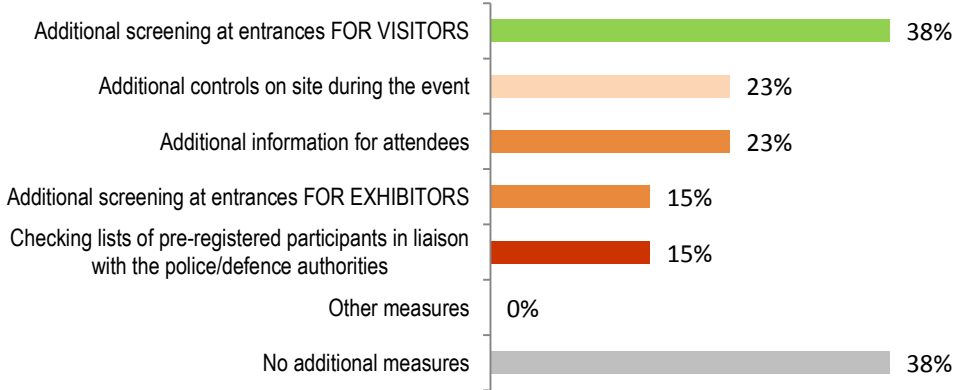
| Measure | % |
|---|---|
| Additional screening at entrances FOR VISITORS | 38% |
| Additional controls on site during the event | 23% |
| Additional information for attendees | 23% |
| Additional screening at entrances FOR EXHIBITORS | 15% |
| Checking lists of pre-registered participants in liaison with the police/defence authorities | 15% |
| Other measures | 0% |
| No additional measures | 38% |